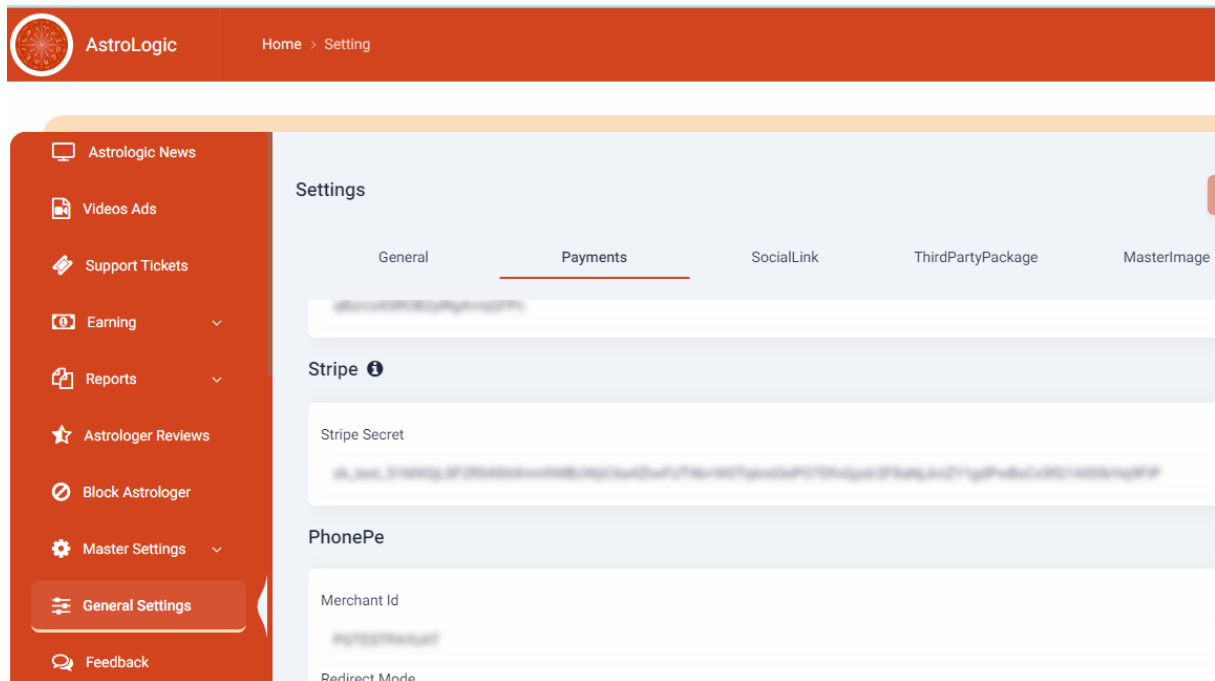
AstroLogic

Home > Setting

Astrologic News
Videos Ads
Support Tickets
Earning
Reports
Astrologer Reviews
Block Astrologer
Master Settings
General Settings
Feedback

Settings

General
Payments
SocialLink
ThirdPartyPackage
MasterImage

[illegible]

Stripe

Stripe Secret
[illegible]

PhonePe

Merchant Id
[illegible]

Redirect Mode